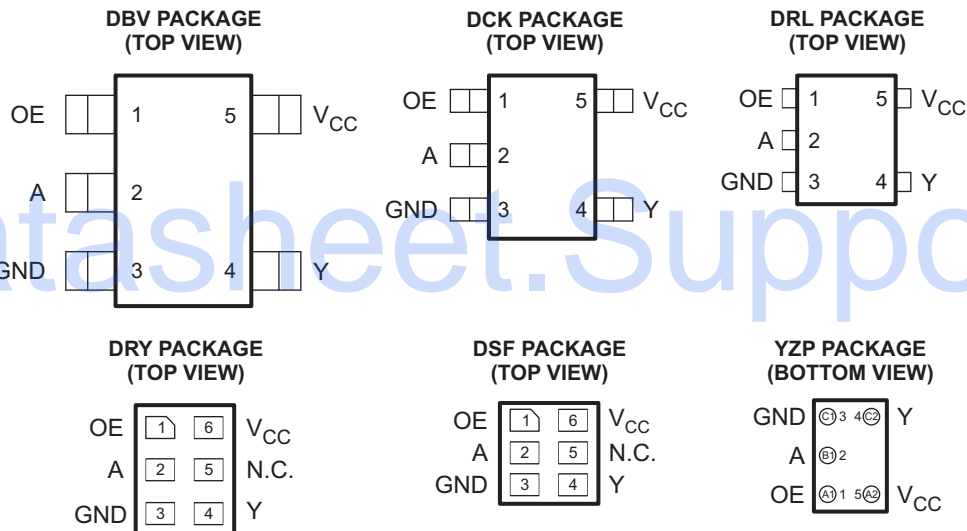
DBV PACKAGE
(TOP VIEW)

OE 1 5 $V_{CC}$
A 2
GND 3 4 Y

DCK PACKAGE
(TOP VIEW)

OE 1 5 $V_{CC}$
A 2
GND 3 4 Y

DRL PACKAGE
(TOP VIEW)

OE 1 5 $V_{CC}$
A 2
GND 3 4 Y

atasheet.Suppo

DRY PACKAGE
(TOP VIEW)

OE 1 6 $V_{CC}$
A 2 5 N.C.
GND 3 4 Y

DSF PACKAGE
(TOP VIEW)

OE 1 6 $V_{CC}$
A 2 5 N.C.
GND 3 4 Y

YZP PACKAGE
(BOTTOM VIEW)

GND C1 3 4 C2 Y
A B1 2
OE A1 1 5 A2 $V_{CC}$